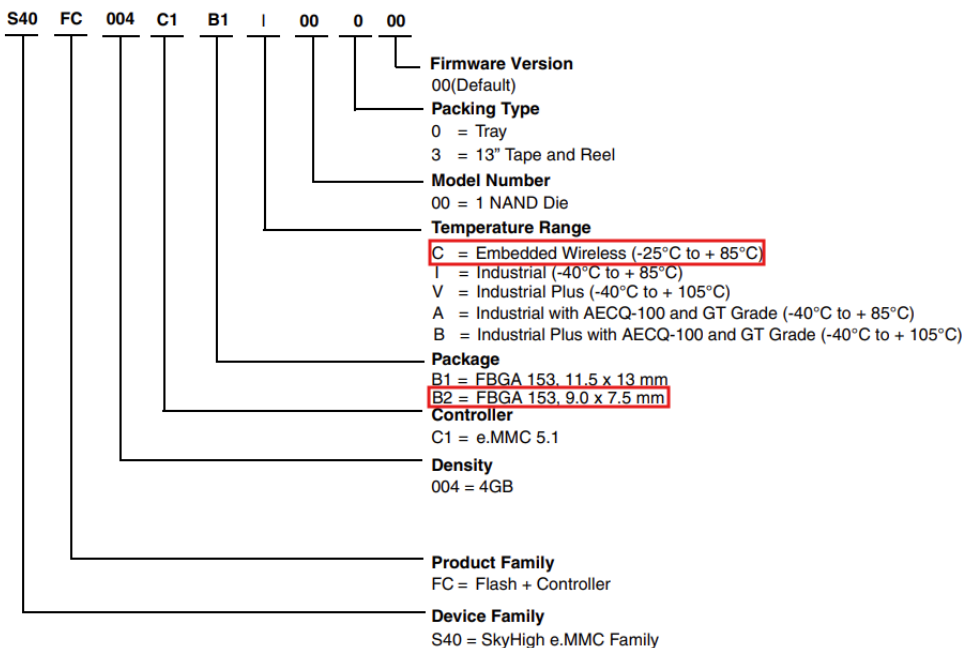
S40 FC 004 C1 B1 I 00 0 00

Firmware Version
00(Default)

Packing Type
0 = Tray
3 = 13" Tape and Reel

Model Number
00 = 1 NAND Die

Temperature Range
C = Embedded Wireless (-25°C to + 85°C)
I = Industrial (-40°C to + 85°C)
V = Industrial Plus (-40°C to + 105°C)
A = Industrial with AECQ-100 and GT Grade (-40°C to + 85°C)
B = Industrial Plus with AECQ-100 and GT Grade (-40°C to + 105°C)

Package
B1 = FBGA 153, 11.5 x 13 mm
B2 = FBGA 153, 9.0 x 7.5 mm

Controller
C1 = e.MMC 5.1

Density
004 = 4GB

Product Family
FC = Flash + Controller

Device Family
S40 = SkyHigh e.MMC Family